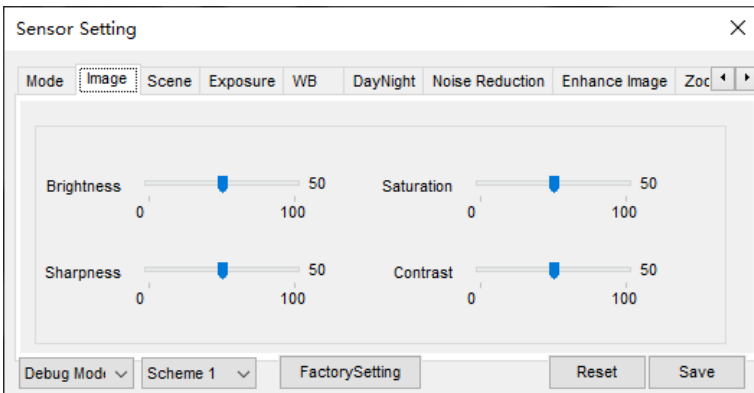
Sensor Setting

Mode | Image | Scene | Exposure | WB | DayNight | Noise Reduction | Enhance Image | Zoc

Brightness 50
0 100

Saturation 50
0 100

Sharpness 50
0 100

Contrast 50
0 100

Debug Mod | Scheme 1 | FactorySetting | Reset | Save